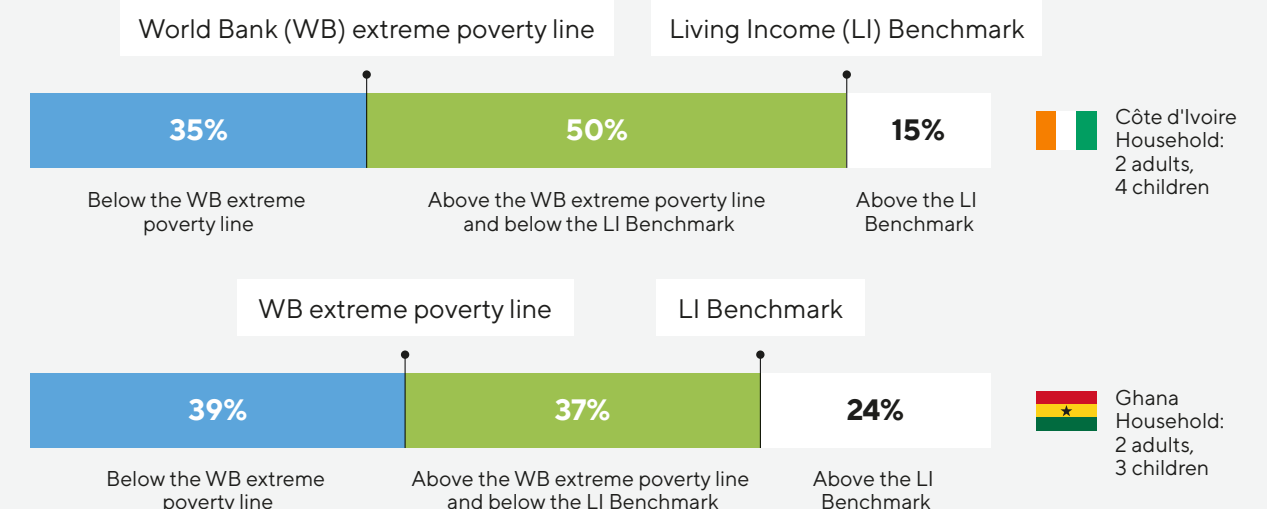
World Bank (WB) extreme poverty line

Living Income (LI) Benchmark

35%

50%

15%

Côte d'Ivoire Household: 2 adults, 4 children

Below the WB extreme poverty line

Above the WB extreme poverty line and below the LI Benchmark

Above the LI Benchmark

WB extreme poverty line

LI Benchmark

39%

37%

24%

Ghana Household: 2 adults, 3 children

Below the WB extreme poverty line

Above the WB extreme poverty line and below the LI Benchmark

Above the LI Benchmark